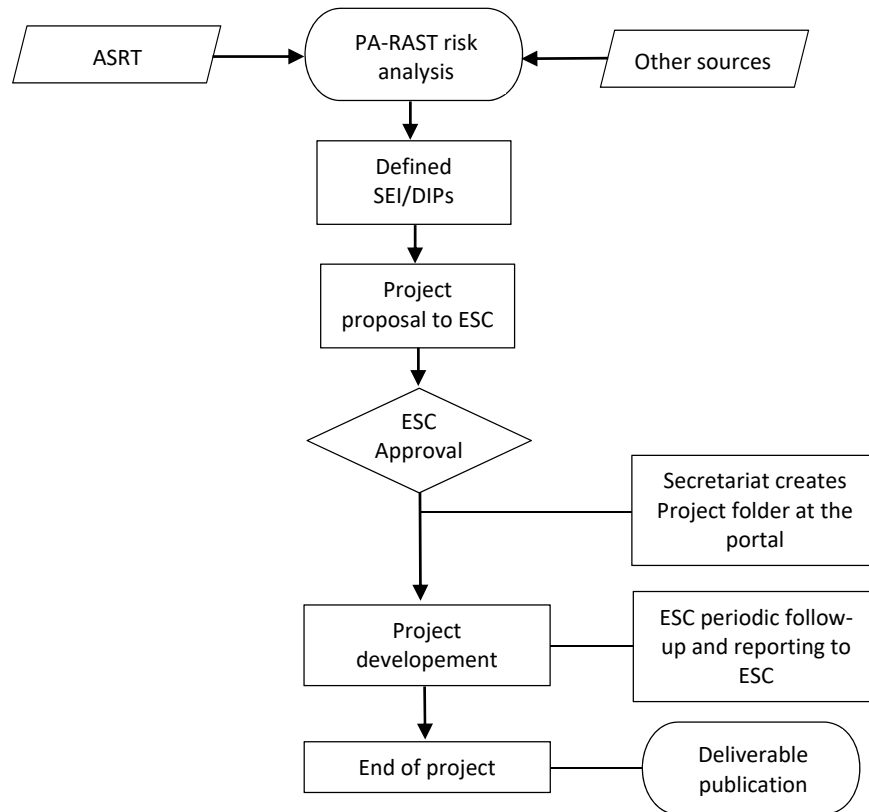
ASRT

PA-RAST risk analysis

Other sources

Defined SEI/DIPs

Project proposal to ESC

ESC Approval

Secretariat creates Project folder at the portal

Project developement

ESC periodic follow-up and reporting to ESC

End of project

Deliverable publication